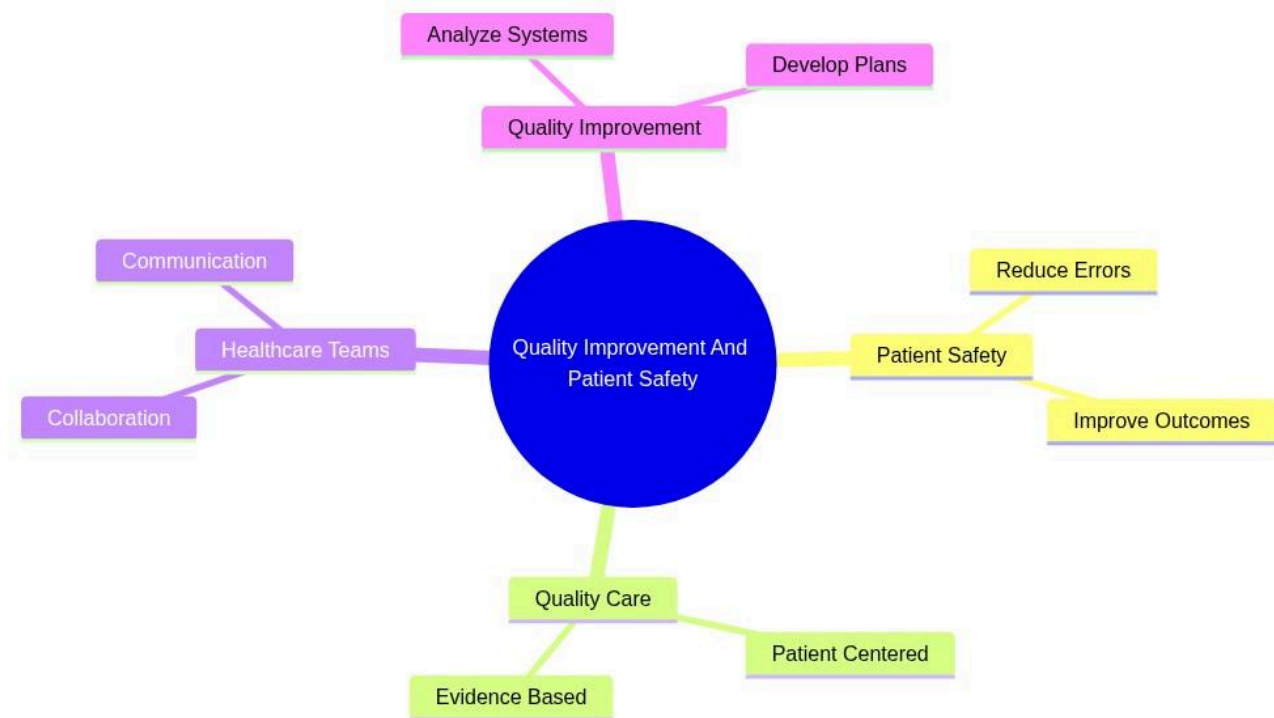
Analyze Systems

Develop Plans

Quality Improvement

Communication

Healthcare Teams

Collaboration

Quality Improvement And Patient Safety

Reduce Errors

Patient Safety

Improve Outcomes

Quality Care

Patient Centered

Evidence Based